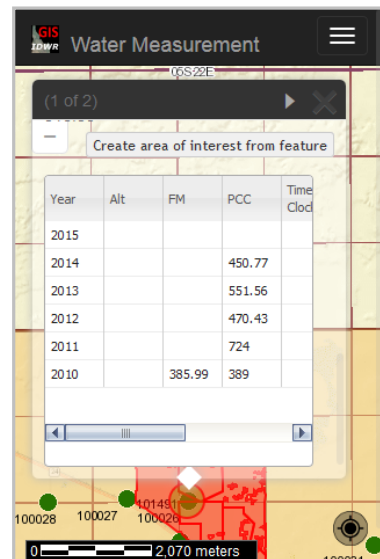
GIS IDWR Water Measurement

05S 22E

(1 of 2)

Create area of interest from feature

| Year | Alt | FM | PCC | Time Clock |
|---|---|---|---|---|
| 2015 | | | | |
| 2014 | | | 450.77 | |
| 2013 | | | 551.56 | |
| 2012 | | | 470.43 | |
| 2011 | | | 724 | |
| 2010 | | 385.99 | 389 | |

100028 100027 101491 100026

0 2,070 meters